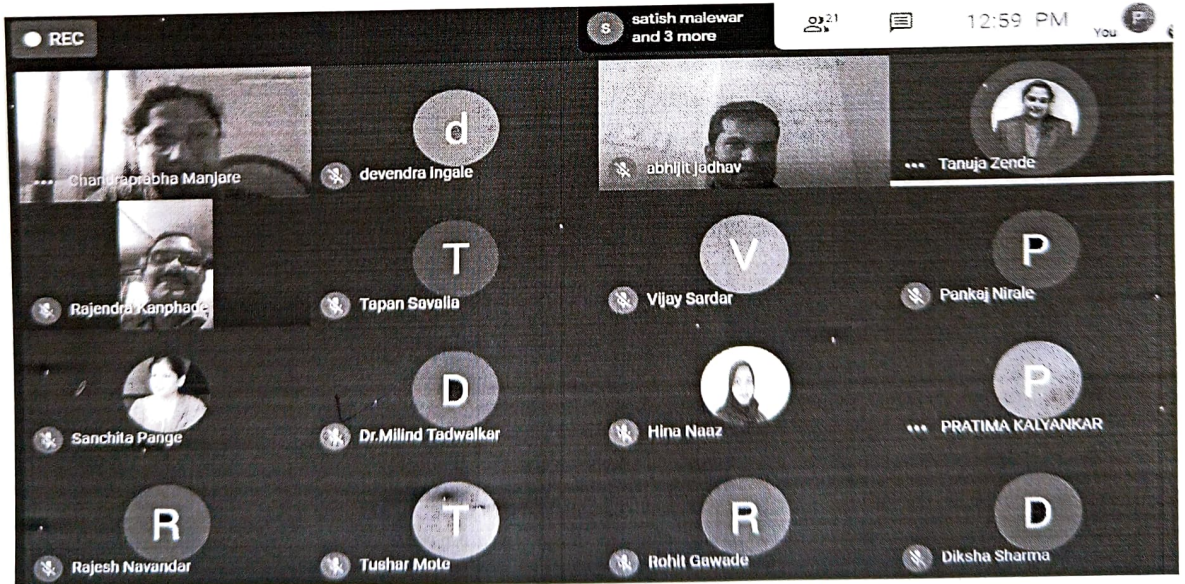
REC

s satish malewar and 3 more

21

12:59 PM

P You

Chandraprabha Manjare

d

devendra Ingale

abhijit jadhav

Tanuja Zende

Rajendra Kanphade

T

Tapan Savalia

V

Vijay Sardar

P

Pankaj Nirale

Sanchita Pange

D

Dr.Milind Tadwalkar

Hina Naaz

P

PRATIMA KALYANKAR

R

Rajesh Navandar

T

Tushar Mote

R

Rohit Gawade

D

Diksha Sharma